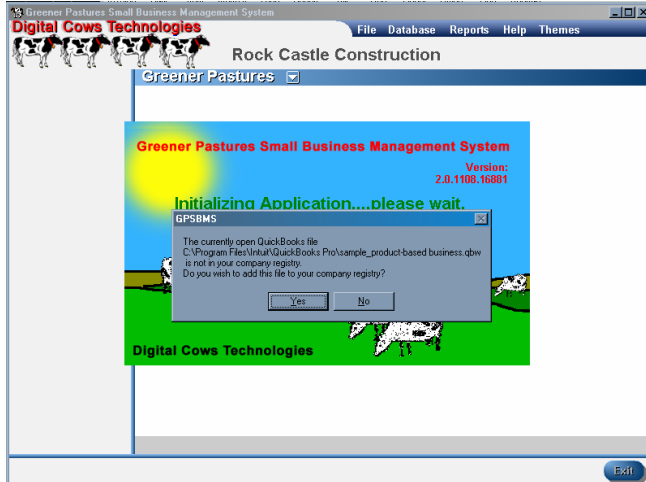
Greener Pastures Small Business Management System

Digital Cows Technologies

File Database Reports Help Themes

Rock Castle Construction

Greener Pastures

Greener Pastures Small Business Management System

Version:
2.0.1108.16881

Initializing Application....please wait.

GPSBMS

The currently open QuickBooks file
C:\Program Files\Intuit\QuickBooks Pro\sample_product-based business.qbw
is not in your company registry.
Do you wish to add this file to your company registry?

Yes No

Digital Cows Technologies

Exit